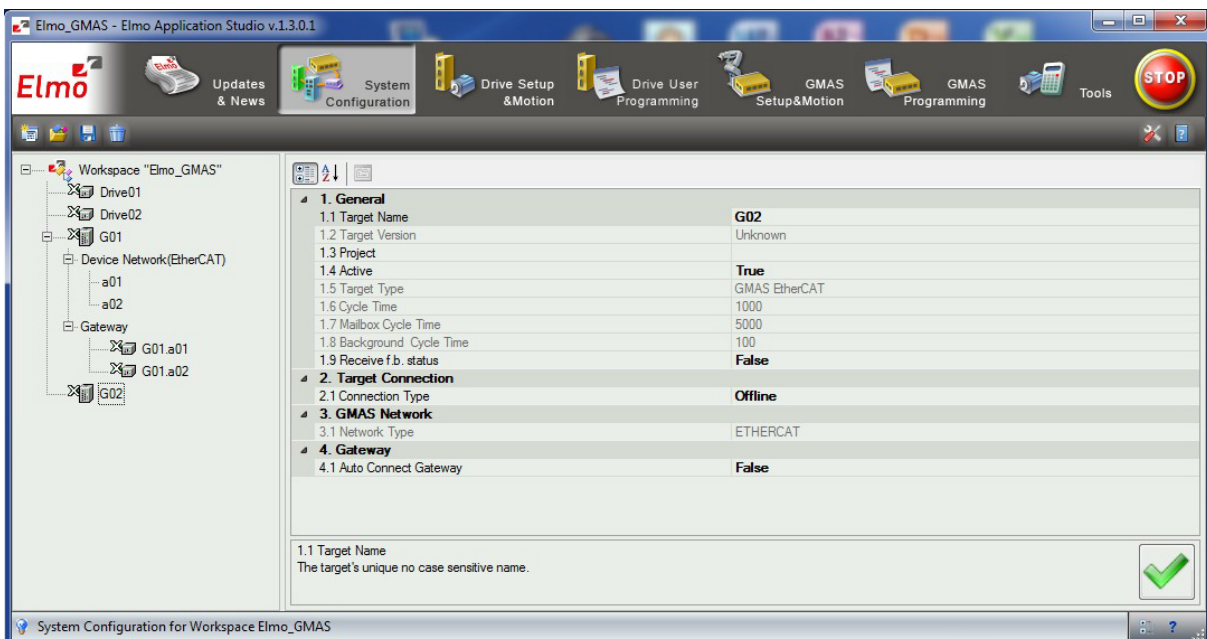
Elmo_GMAS - Elmo Application Studio v.1.3.0.1

Elmo

Updates & News

System Configuration

Drive Setup &Motion

Drive User Programming

GMAS Setup&Motion

GMAS Programming

Tools

STOP

Workspace "Elmo_GMAS"
Drive01
Drive02
G01
Device Network(EtherCAT)
a01
a02
Gateway
G01.a01
G01.a02
G02

| | |
|---|---|
| 1. General | |
| 1.1 Target Name | G02 |
| 1.2 Target Version | Unknown |
| 1.3 Project | |
| 1.4 Active | True |
| 1.5 Target Type | GMAS EtherCAT |
| 1.6 Cycle Time | 1000 |
| 1.7 Mailbox Cycle Time | 5000 |
| 1.8 Background Cycle Time | 100 |
| 1.9 Receive f.b. status | False |
| 2. Target Connection | |
| 2.1 Connection Type | Offline |
| 3. GMAS Network | |
| 3.1 Network Type | ETHERCAT |
| 4. Gateway | |
| 4.1 Auto Connect Gateway | False |

1.1 Target Name
The target's unique no case sensitive name.

System Configuration for Workspace Elmo_GMAS